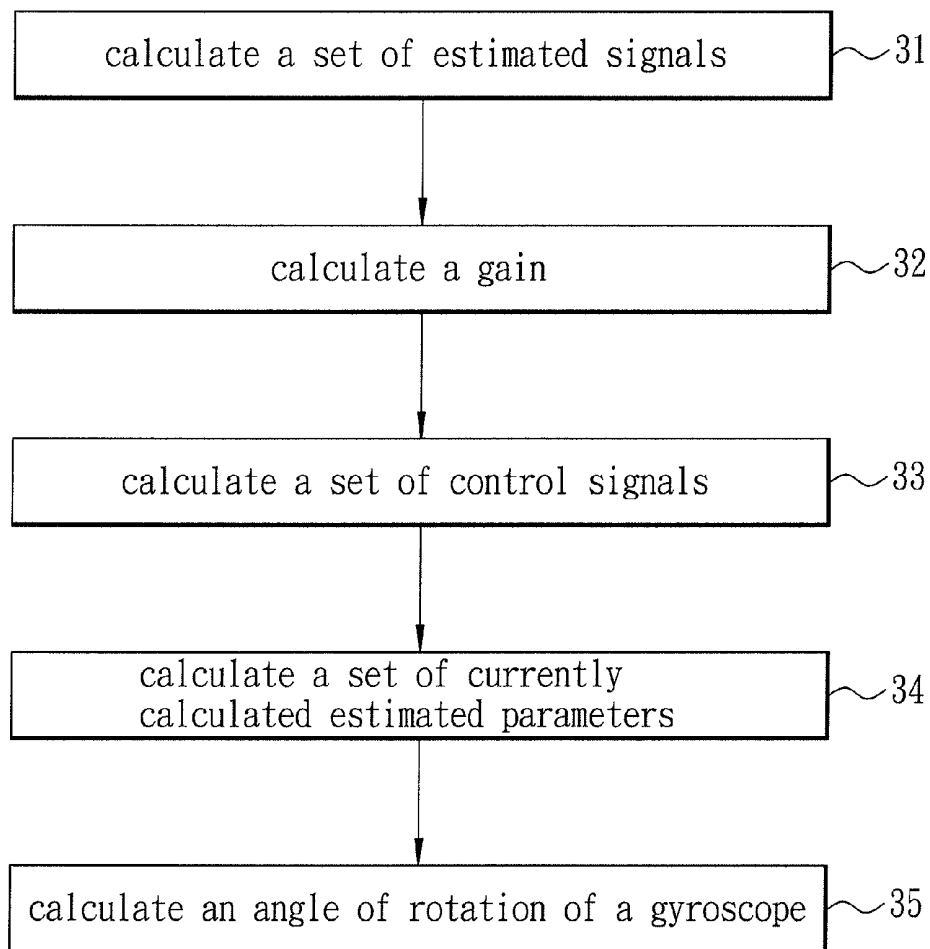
calculate a set of estimated signals
31

calculate a gain
32

calculate a set of control signals
33

calculate a set of currently calculated estimated parameters
34

calculate an angle of rotation of a gyroscope
35